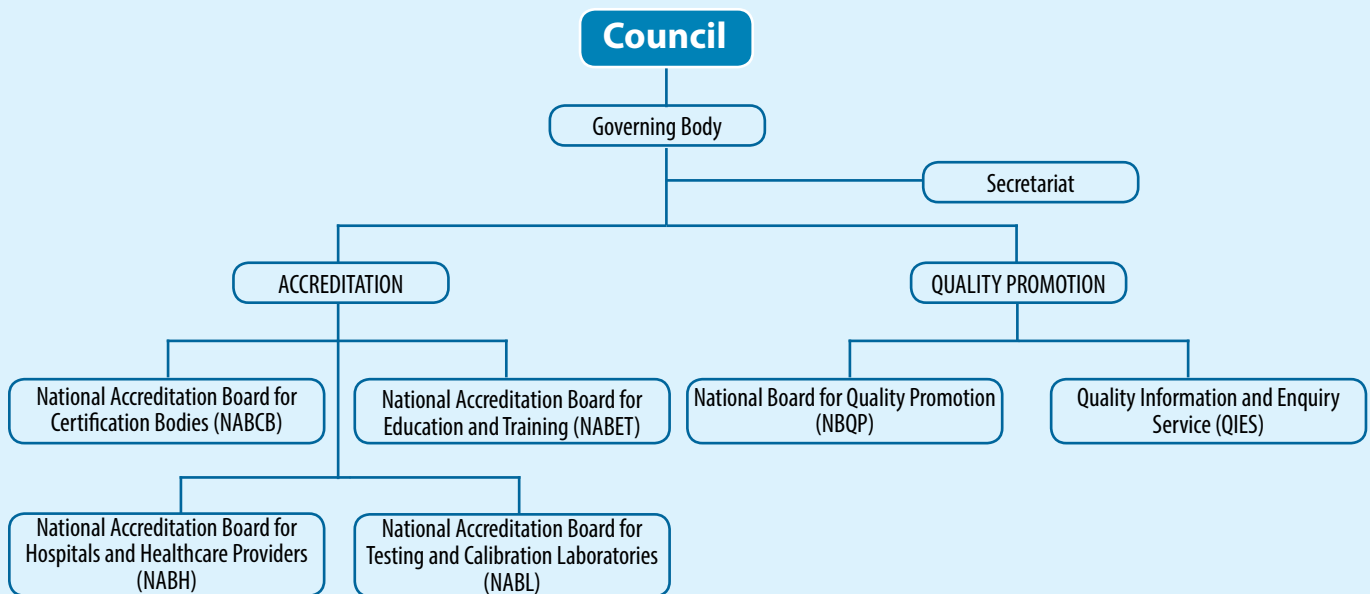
Council

Governing Body

Secretariat

ACCREDITATION

QUALITY PROMOTION

National Accreditation Board for Certification Bodies (NABCB)

National Accreditation Board for Education and Training (NABET)

National Board for Quality Promotion (NBQP)

Quality Information and Enquiry Service (QIES)

National Accreditation Board for Hospitals and Healthcare Providers (NABH)

National Accreditation Board for Testing and Calibration Laboratories (NABL)